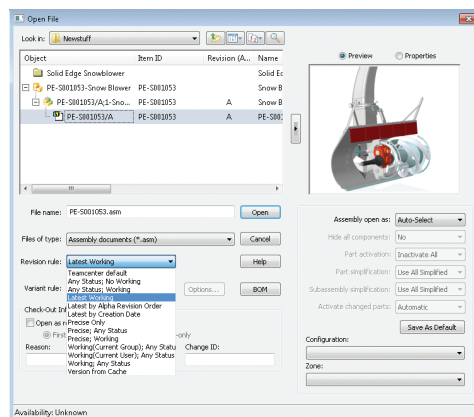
Open File

Look in: Newstuff

| Object | Item ID | Revision (A... | Name |
|---|---|---|---|
| Solid Edge Snowblower | | | Solid Ed |
| PE-S001053-Snow Blower | PE-S001053 | | Snow B |
| PE-S001053/A;1-Sno... | PE-S001053 | A | Snow B |
| PE-S001053/A | PE-S001053 | A | PE-S001 |

Preview
Properties

File name: PE-S001053.asm
Open

Files of type: Assembly documents (*.asm)
Cancel

Revision rule: Latest Working
Help

Variant rule:
Options...
BOM

Teamcenter default
Any Status; No Working
Any Status; Working
Latest Working
Latest by Alpha Revision Order
Latest by Creation Date
Precise Only
Precise; Any Status
Precise; Working
Working(Current Group); Any Status
Working(Current User); Any Status
Working; Any Status
Version from Cache

Check-Out Inf
Open as r
First
-only
Reason:
Change ID:

Assembly open as: Auto-Select
Hide all components: No
Part activation: Inactivate All
Part simplification: Use All Simplified
Subassembly simplification: Use All Simplified
Activate changed parts: Automatic
Save As Default

Configuration:

Zone:

Availability: Unknown